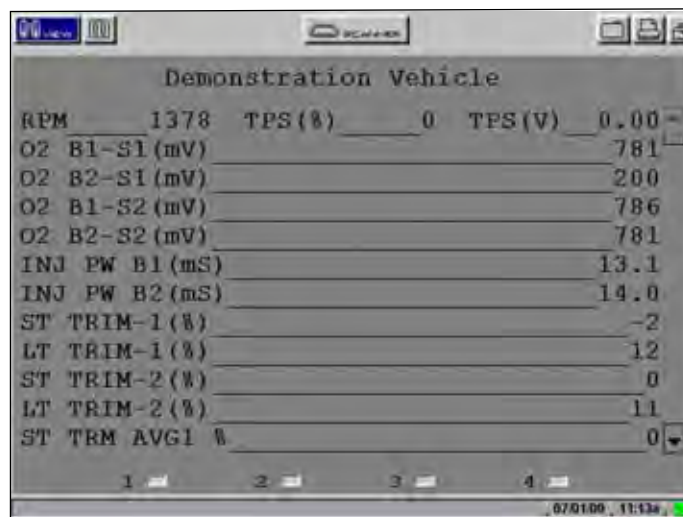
VIEW

SCANNER

Demonstration Vehicle

RPM 1378 TPS(%) 0 TPS(V) 0.00

O2 B1-S1(mV) 781

O2 B2-S1(mV) 200

O2 B1-S2(mV) 786

O2 B2-S2(mV) 781

INJ PW B1(mS) 13.1

INJ PW B2(mS) 14.0

ST TRIM-1(%) -2

LT TRIM-1(%) 12

ST TRIM-2(%) 0

LT TRIM-2(%) 11

ST TRM AVG1 % 0

1 2 3 4

07/01/00 11:13a